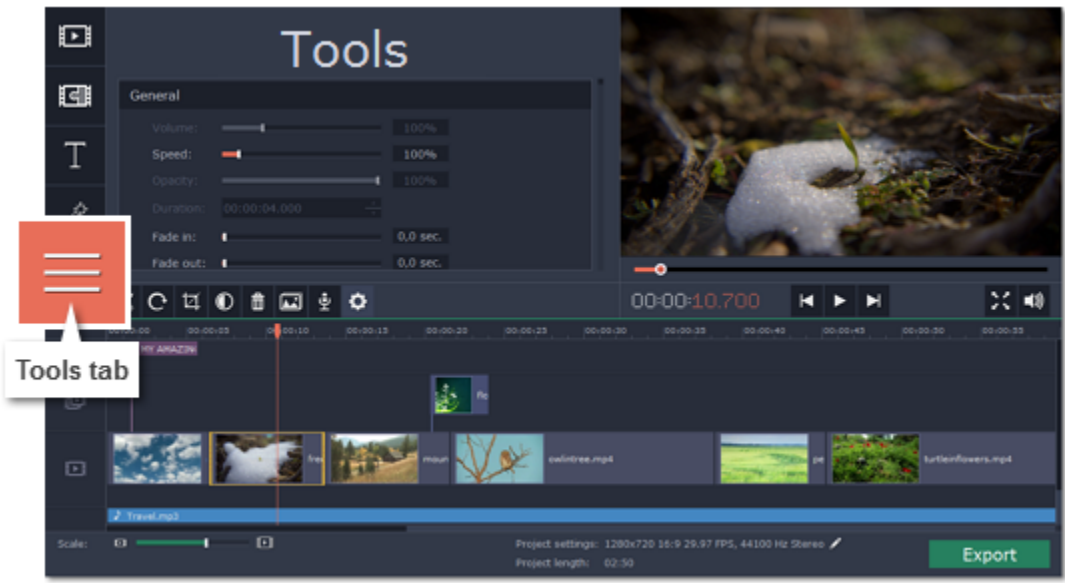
Tools

General

Volume: 100%

Speed: 100%

Opacity: 100%

Duration: 00:00:04.000

Fade in: 0,0 sec.

Fade out: 0,0 sec.

Tools tab

00:00:10.700

00:00:00 00:00:05 00:00:10 00:00:15 00:00:20 00:00:25 00:00:30 00:00:35 00:00:40 00:00:45 00:00:50 00:00:55

MY AMAZIN

fle

fre

moun

owlintree.mp4

pe

turtleinflowers.mp4

Travel.mp3

Scale:

Project settings: 1280x720 16:9 29.97 FPS, 44100 Hz Stereo

Project length: 02:50

Export